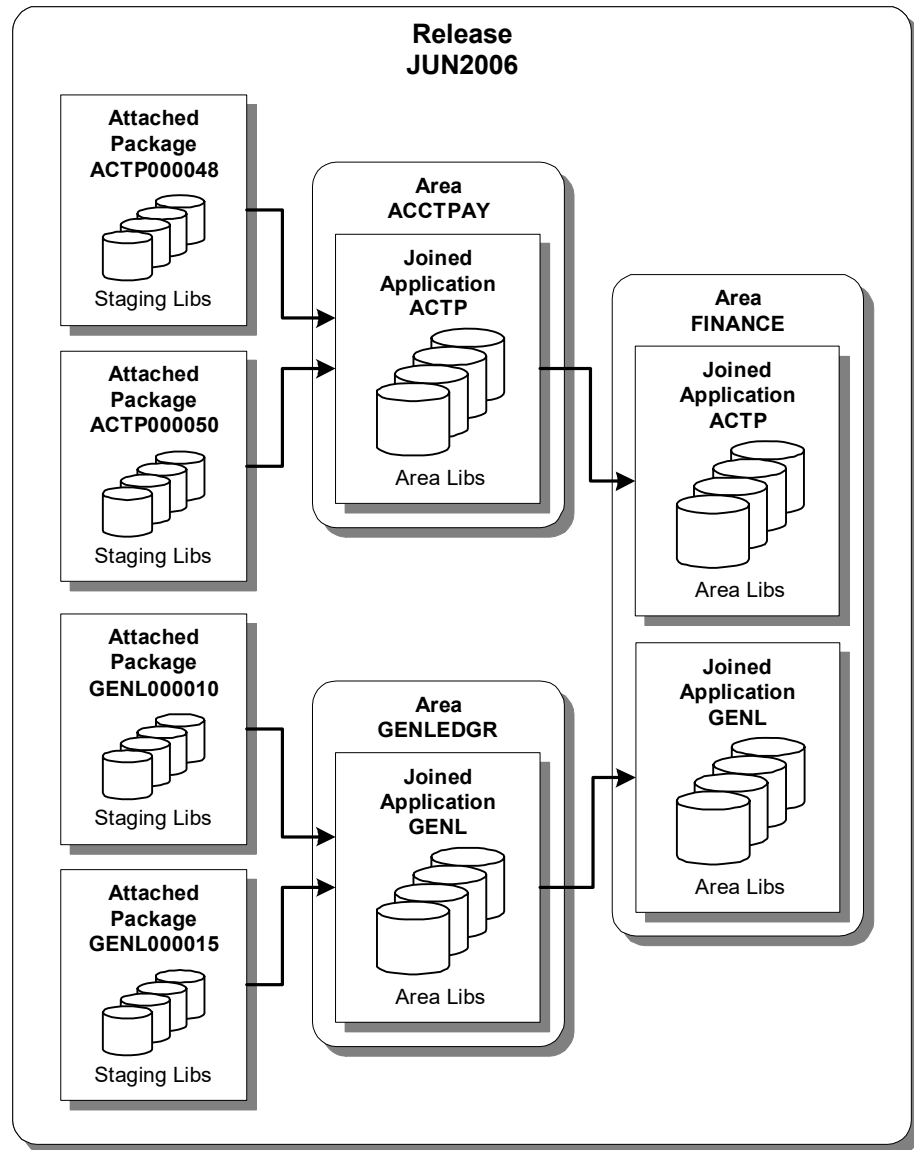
Release
JUN2006

Attached
Package
ACTP000048

Staging Libs

Attached
Package
ACTP000050

Staging Libs

Attached
Package
GENL000010

Staging Libs

Attached
Package
GENL000015

Staging Libs

Area
ACCTPAY

Joined
Application
ACTP

Area Libs

Area
GENLEDGR

Joined
Application
GENL

Area Libs

Area
FINANCE

Joined
Application
ACTP

Area Libs

Joined
Application
GENL

Area Libs